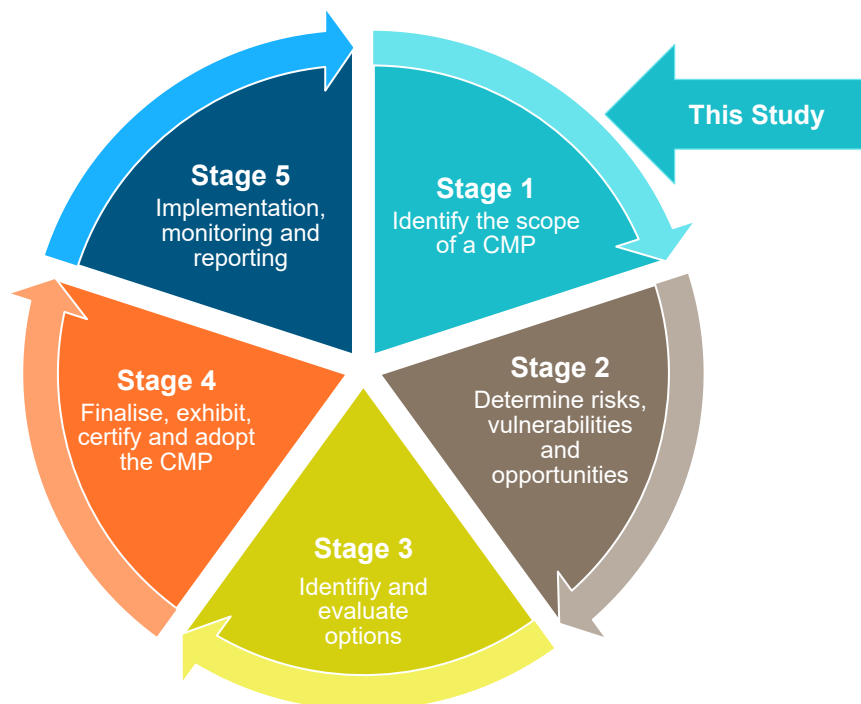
This Study

Stage 1
Identify the scope of a CMP

Stage 2
Determine risks, vulnerabilities and opportunities

Stage 3
Identifiy and evaluate options

Stage 4
Finalise, exhibit, certify and adopt the CMP

Stage 5
Implementation, monitoring and reporting